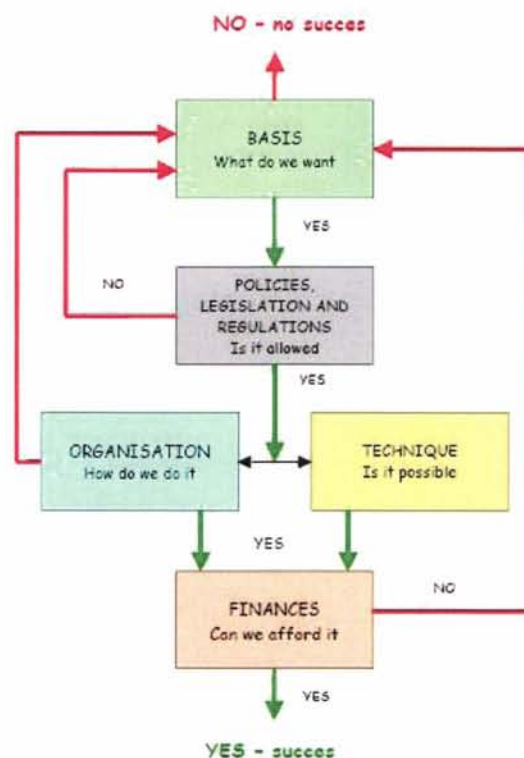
NO - no succes

BASIS
What do we want

YES

NO

POLICIES, LEGISLATION AND REGULATIONS
Is it allowed

YES

ORGANISATION
How do we do it

TECHNIQUE
Is it possible

YES

NO

FINANCES
Can we afford it

YES

YES - succes